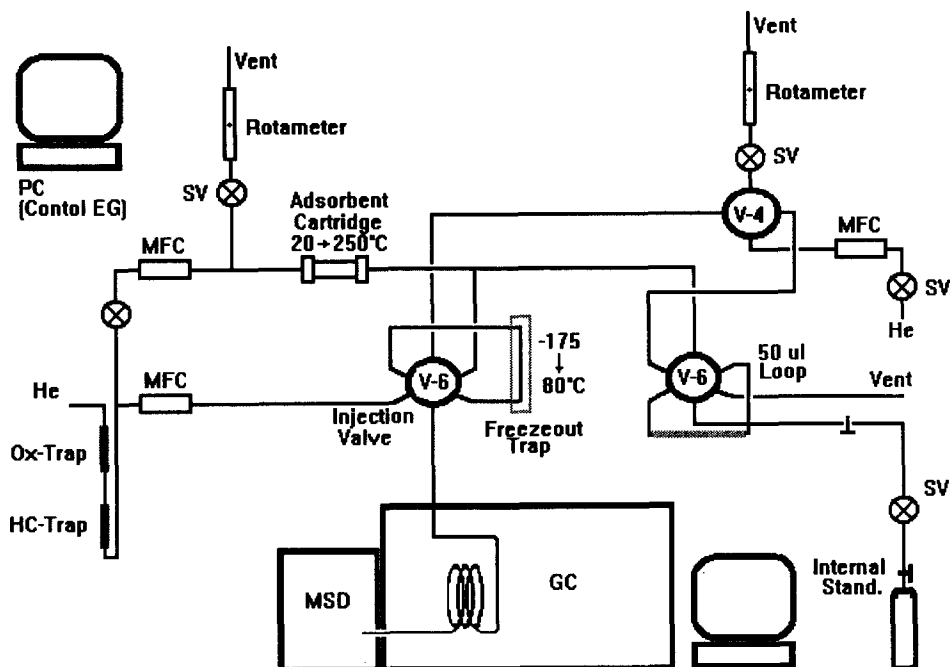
PC
(Contol EG)

Vent
Rotameter
SV
Adsorbent Cartridge
$20\rightarrow250^{\circ}C$
MFC

Vent
Rotameter
SV
V-4
MFC
SV
He

-175
↓
80°C
V-6
Injection Valve
Freezeout Trap

V-6
50 ul Loop
Vent

He
MFC
Ox-Trap
HC-Trap

SV
Internal Stand.

MSD
GC